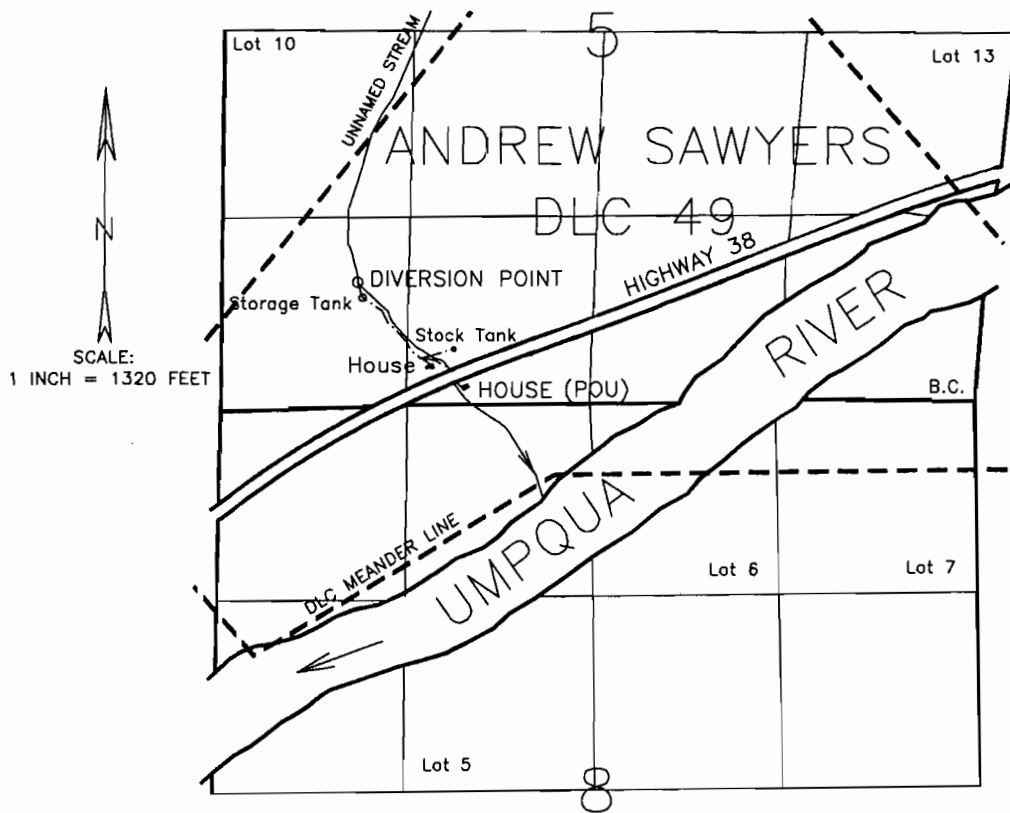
Lot 10

5

Lot 13

UNNAMED STREAM

ANDREW SAWYERS
DLC 49

N

SCALE:
1 INCH = 1320 FEET

DIVERSION POINT

Storage Tank

HIGHWAY 38

Stock Tank

House

HOUSE (POU)

RIVER

B.C.

UMPQUA

DLC MEANDER LINE

Lot 6

Lot 7

Lot 5

8